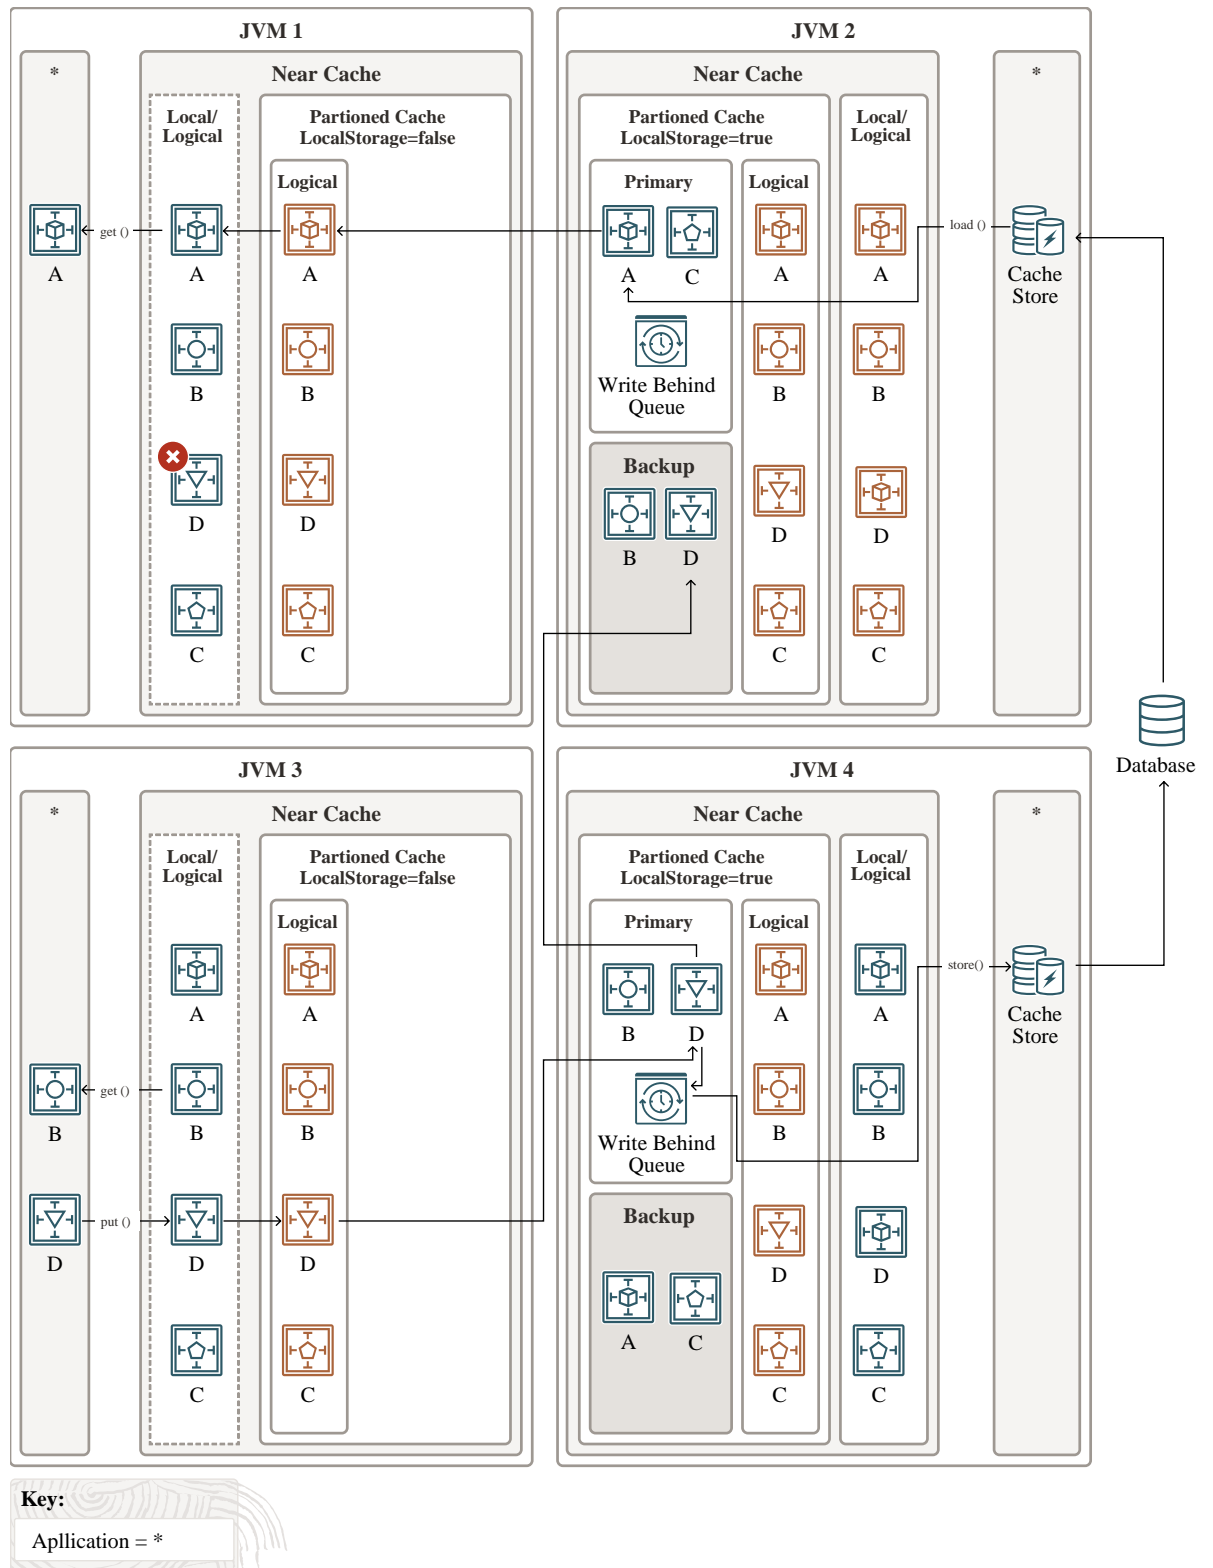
JVM 1

*

A

get ()

Near Cache

Local/ Logical

A

B

D

C

Partioned Cache LocalStorage=false

Logical

A

B

D

C

JVM 2

Near Cache

Partioned Cache LocalStorage=true

Primary

A

C

Write Behind Queue

Backup

B

D

Logical

A

B

D

C

Local/ Logical

A

B

D

C

*

load ()

Cache Store

Database

JVM 3

*

B

get ()

D

put ()

Near Cache

Local/ Logical

A

B

D

C

Partioned Cache LocalStorage=false

Logical

A

B

D

C

JVM 4

Near Cache

Partioned Cache LocalStorage=true

Primary

B

D

Write Behind Queue

Backup

A

C

Logical

A

B

D

C

Local/ Logical

A

B

D

C

*

store()

Cache Store

Key:

Aplication = *